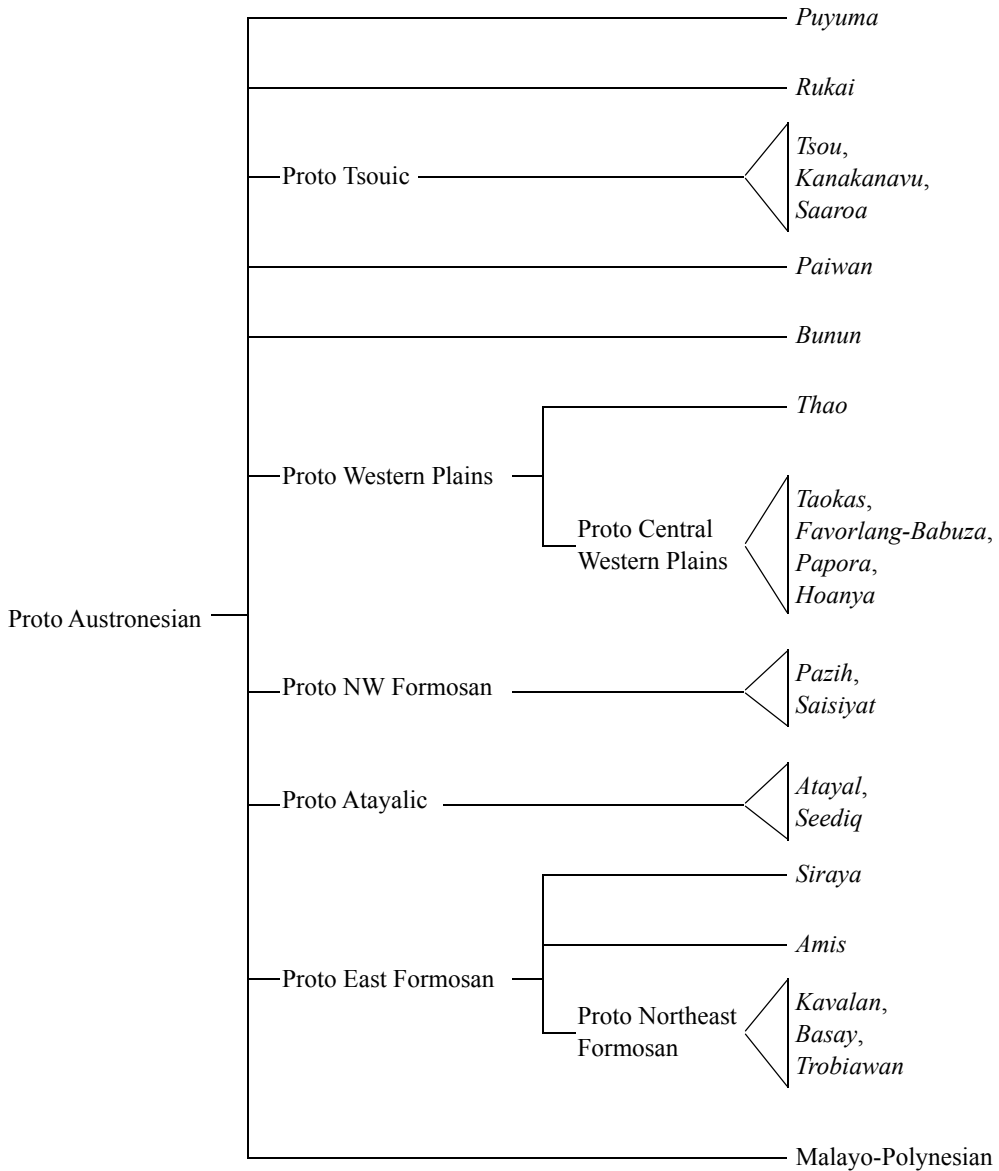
Puyuma

Rukai

Proto Tsouic

Tsou, Kanakanavu, Saaroa

Paiwan

Bunun

Thao

Proto Western Plains

Proto Central Western Plains

Taokas, Favorlang-Babuza, Papora, Hoanya

Proto Austronesian

Proto NW Formosan

Pazih, Saisiyat

Proto Atayalic

Atayal, Seediq

Siraya

Amis

Proto East Formosan

Proto Northeast Formosan

Kavalan, Basay, Trobiawan

Malayo-Polynesian